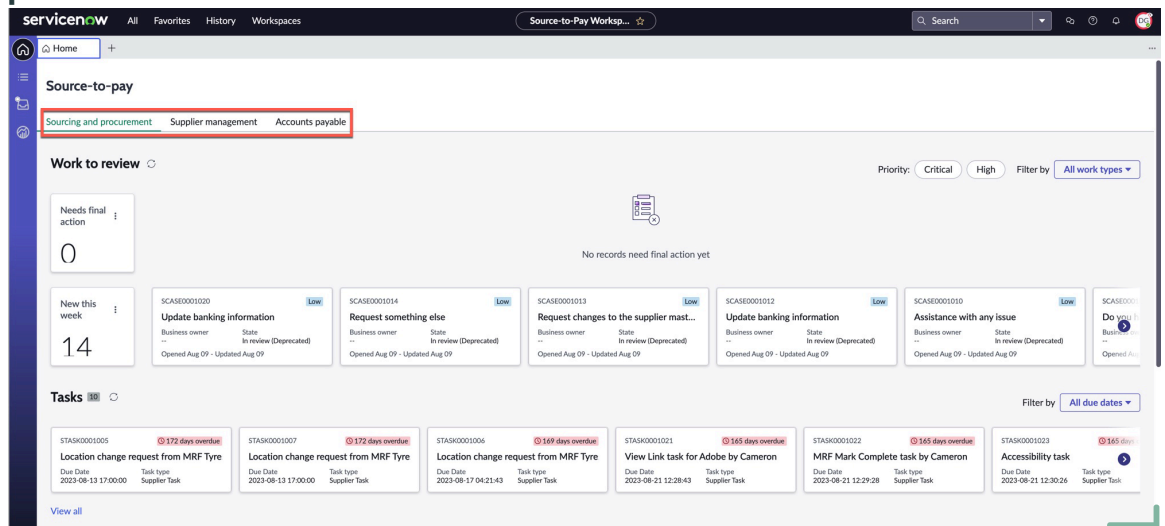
servicenow All Favorites History Workspaces

Source-to-Pay Worksp... ☆

Search

DG

Home +

Source-to-pay

Sourcing and procurement Supplier management Accounts payable

Work to review

Priority: Critical High Filter by All work types ▾

Needs final action

0

No records need final action yet

New this week

14

SCASE0001020 Low
Update banking information
Business owner -- State In review (Deprecated)
Opened Aug 09 - Updated Aug 09

SCASE0001014 Low
Request something else
Business owner -- State In review (Deprecated)
Opened Aug 09 - Updated Aug 09

SCASE0001013 Low
Request changes to the supplier mast...
Business owner -- State In review (Deprecated)
Opened Aug 09 - Updated Aug 09

SCASE0001012 Low
Update banking information
Business owner -- State In review (Deprecated)
Opened Aug 09 - Updated Aug 09

SCASE0001010 Low
Assistance with any issue
Business owner -- State In review (Deprecated)
Opened Aug 09 - Updated Aug 09

SCASE000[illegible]
Do yo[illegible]
Busine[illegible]
--
Opened Au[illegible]

Tasks 10

Filter by All due dates ▾

STASK0001005 172 days overdue
Location change request from MRF Tyre
Due Date 2023-08-13 17:00:00 Task type Supplier Task

STASK0001007 172 days overdue
Location change request from MRF Tyre
Due Date 2023-08-13 17:00:00 Task type Supplier Task

STASK0001006 169 days overdue
Location change request from MRF Tyre
Due Date 2023-08-17 04:21:43 Task type Supplier Task

STASK0001021 165 days overdue
View Link task for Adobe by Cameron
Due Date 2023-08-21 12:28:43 Task type Supplier Task

STASK0001022 165 days overdue
MRF Mark Complete task by Cameron
Due Date 2023-08-21 12:29:28 Task type Supplier Task

STASK0001023 165 days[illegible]
Accessibility task
Due Date 2023-08-21 12:30:26 Task type Supplier Task

View all